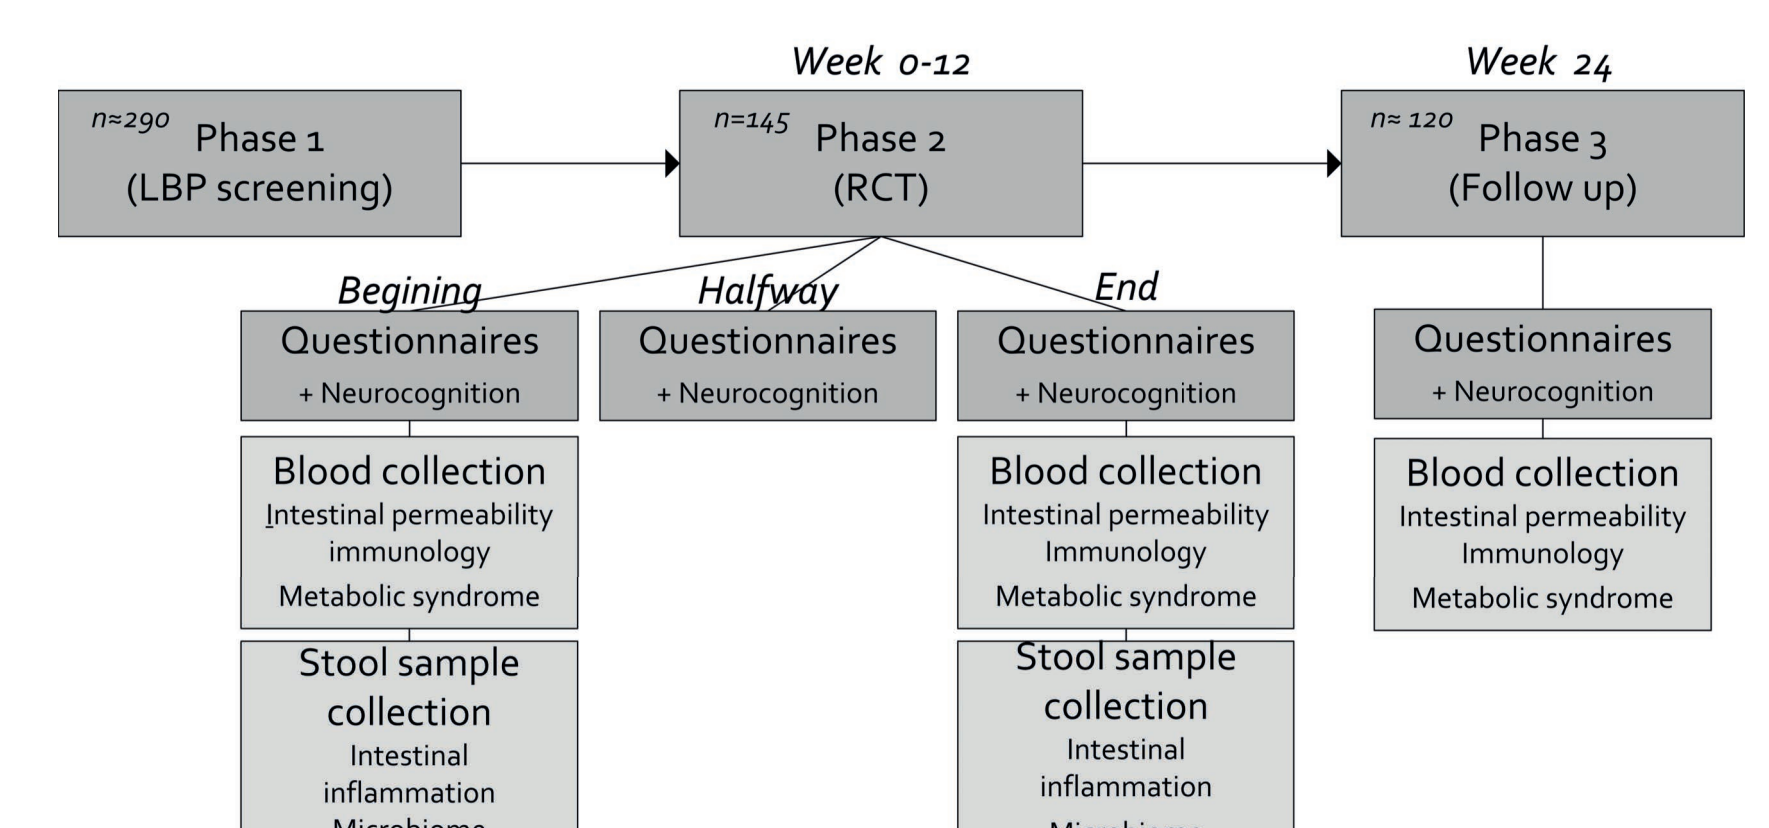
Week 0-12

Week 24

n≈290 Phase 1 (LBP screening)

n=145 Phase 2 (RCT)

n≈ 120 Phase 3 (Follow up)

Begining

Halfway

End

Questionnaires
+ Neurocognition

Questionnaires
+ Neurocognition

Questionnaires
+ Neurocognition

Questionnaires
+ Neurocognition

Blood collection
Intestinal permeability
immunology
Metabolic syndrome

Blood collection
Intestinal permeability
Immunology
Metabolic syndrome

Blood collection
Intestinal permeability
Immunology
Metabolic syndrome

Stool sample collection
Intestinal inflammation
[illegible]

Stool sample collection
Intestinal inflammation
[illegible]